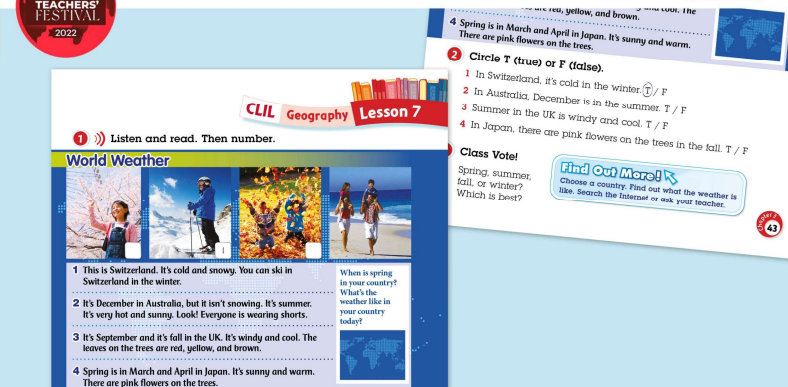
TEACHERS' FESTIVAL 2022

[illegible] are red, yellow, and brown. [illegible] and cool. The

4 Spring is in March and April in Japan. It's sunny and warm. There are pink flowers on the trees.

2 Circle T (true) or F (false).

1 In Switzerland, it's cold in the winter. T / F

2 In Australia, December is in the summer. T / F

3 Summer in the UK is windy and cool. T / F

4 In Japan, there are pink flowers on the trees in the fall. T / F

Class Vote!

Spring, summer, fall, or winter? Which is best?

Find Out More!

Choose a country. Find out what the weather is like. Search the Internet or ask your teacher.

Chapter 3 43

CLIL Geography Lesson 7

1 Listen and read. Then number.

World Weather

1

1 This is Switzerland. It's cold and snowy. You can ski in Switzerland in the winter.

2 It's December in Australia, but it isn't snowing. It's summer. It's very hot and sunny. Look! Everyone is wearing shorts.

3 It's September and it's fall in the UK. It's windy and cool. The leaves on the trees are red, yellow, and brown.

4 Spring is in March and April in Japan. It's sunny and warm. There are pink flowers on the trees.

When is spring in your country? What's the weather like in your country today?